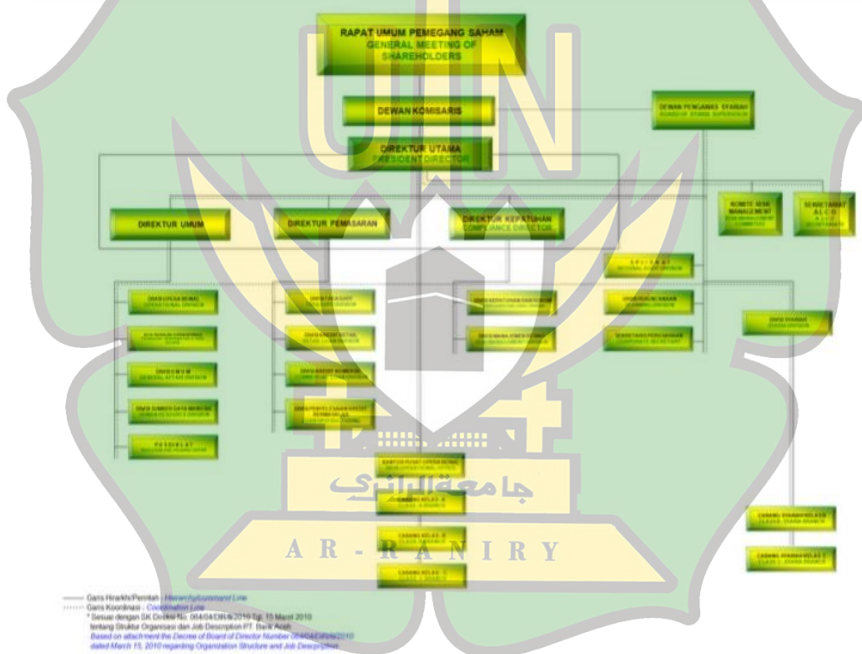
RAPAT UMUM PEMEGANG SAHAM
GENERAL MEETING OF SHAREHOLDERS

DEWAN KOMISARIS

DEWAN PENGAWAS SYARIAH
BOARD OF SHARIA SUPERVISOR

DIREKTUR UTAMA
PRESIDENT DIRECTOR

DIREKTUR UMUM

DIREKTUR PEMASARAN

DIREKTUR KEPATUHAN
COMPLIANCE DIRECTOR

KOMITE RISK MANAGEMENT
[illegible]

SEKRETARIAT A L C O
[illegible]

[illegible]

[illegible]

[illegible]

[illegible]

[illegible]

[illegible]

DIVISI U M U M
GENERAL AFFAIR DIVISION

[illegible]

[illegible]

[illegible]

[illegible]

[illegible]

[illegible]

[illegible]

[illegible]

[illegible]

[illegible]

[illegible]

CABANG KELAS A
CLASS A BRANCH

CABANG KELAS B
CLASS B BRANCH

CABANG KELAS C
CLASS C BRANCH

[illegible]

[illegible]

جامعة الرانري
AR - RANIRY

Garis Hirarkhi/Perintah - Hierarchy/Command Line
Garis Koordinasi - Coordination Line
* Sesuai dengan SK Direksi No. 064/04/DIR/a/2010 Tgl. 15 Maret 2010 tentang Struktur Organisasi dan Job Description PT. Bank Aceh
Based on attachment the Decree of Board of Director Number 064/04/DIR/a/2010 dated March 15, 2010 regarding Organization Structure and Job Description